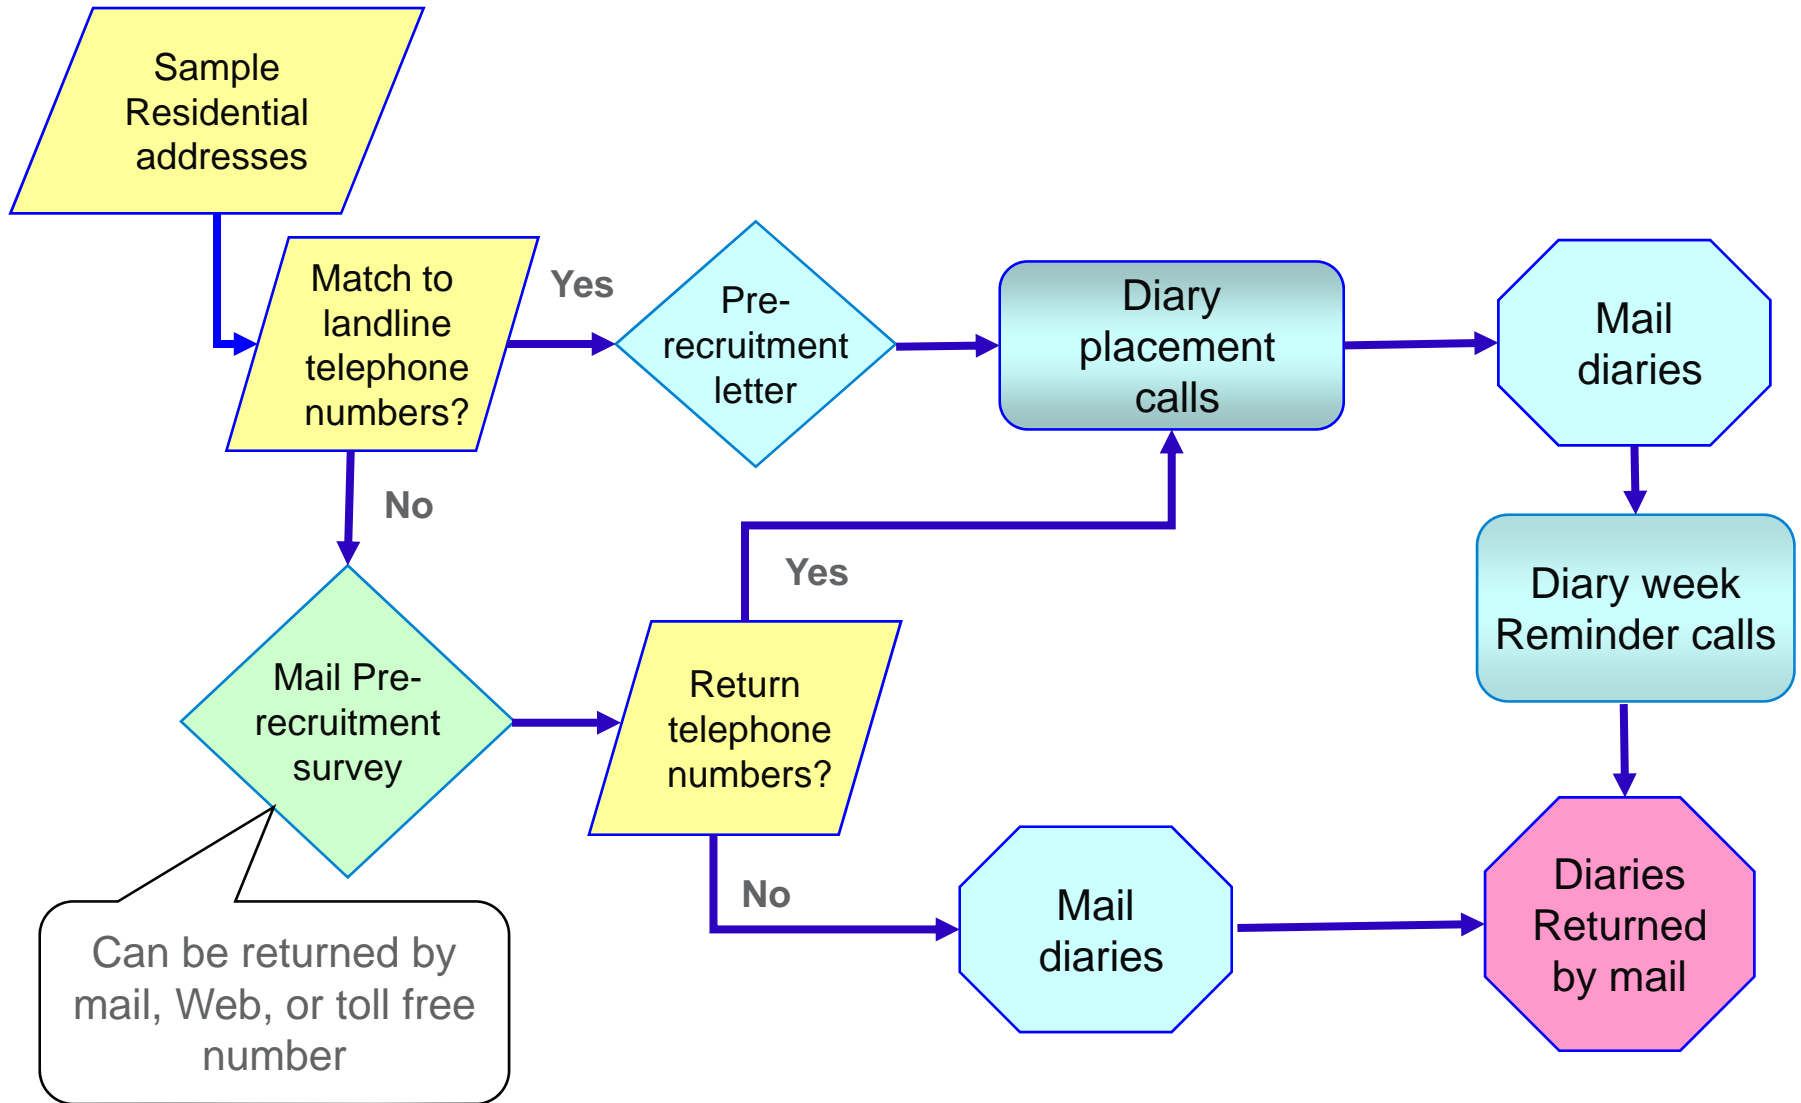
Sample Residential addresses

Match to landline telephone numbers?

Yes

Pre-recruitment letter

Diary placement calls

Mail diaries

No

Yes

Diary week Reminder calls

Mail Pre-recruitment survey

Return telephone numbers?

Can be returned by mail, Web, or toll free number

No

Mail diaries

Diaries Returned by mail